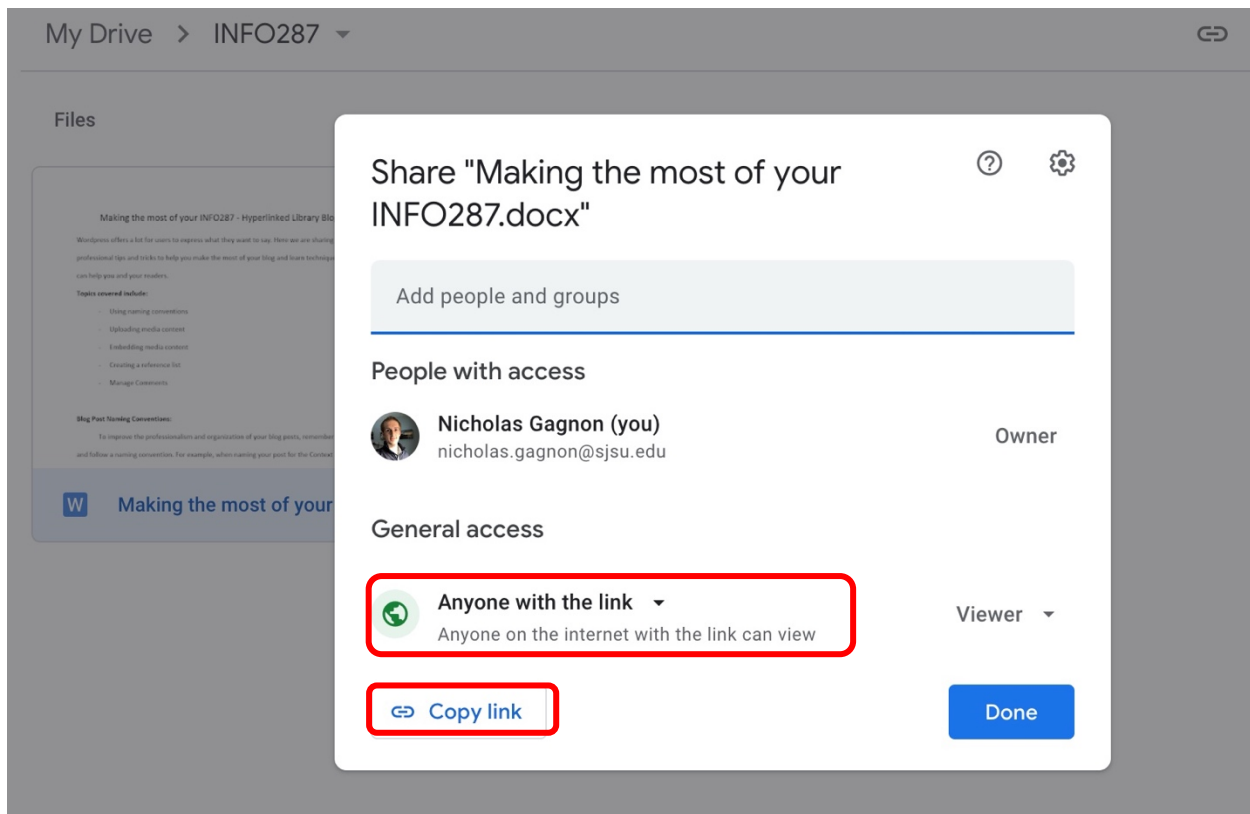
My Drive > INFO287

Files

Making the most of your INFO287 - Hyperlinked Library Blo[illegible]

Wordpress offers a lot for users to express what they want to say. Here we are sharing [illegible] professional tips and tricks to help you make the most of your blog and learn technique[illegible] can help you and your readers.

Topics covered include:

- Using naming conventions
- Uploading media content
- Embedding media content
- Creating a reference list
- Manage Comments

Blog Post Naming Conventions:

To improve the professionalism and organization of your blog posts, remember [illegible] and follow a naming convention. For example, when naming your post for the Context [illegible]

W Making the most of your

Share "Making the most of your INFO287.docx"

Add people and groups

People with access

Nicholas Gagnon (you)
nicholas.gagnon@sjsu.edu

Owner

General access

Anyone with the link
Anyone on the internet with the link can view

Viewer

Copy link

Done